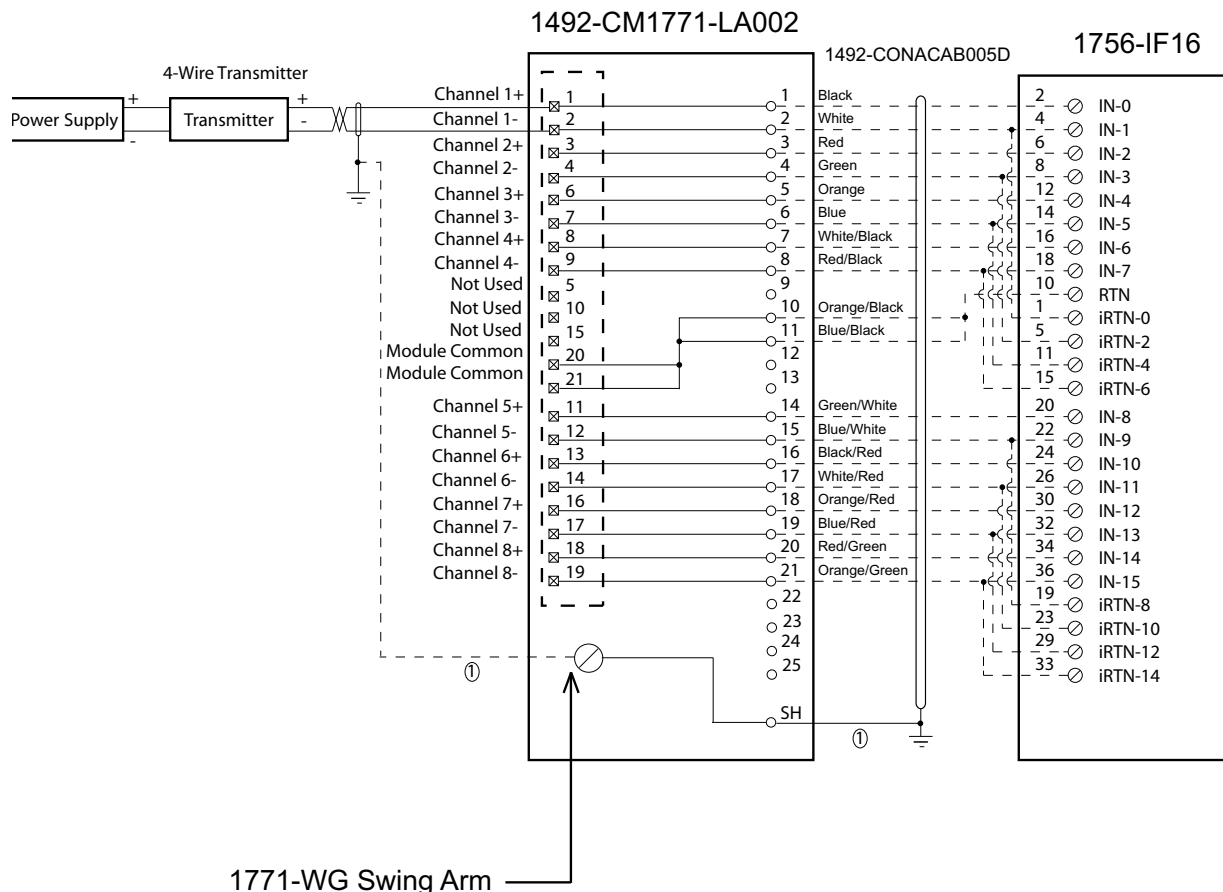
1492-CM1771-LA002

1492-CONACAB005D

1756-IF16

4-Wire Transmitter

Power Supply + -

Transmitter + -

Channel 1+ 1
Channel 1- 2
Channel 2+ 3
Channel 2- 4
Channel 3+ 6
Channel 3- 7
Channel 4+ 8
Channel 4- 9
Not Used 5
Not Used 10
Not Used 15
Module Common 20
Module Common 21
Channel 5+ 11
Channel 5- 12
Channel 6+ 13
Channel 6- 14
Channel 7+ 16
Channel 7- 17
Channel 8+ 18
Channel 8- 19

1 Black
2 White
3 Red
4 Green
5 Orange
6 Blue
7 White/Black
8 Red/Black
9
10 Orange/Black
11 Blue/Black
12
13
14 Green/White
15 Blue/White
16 Black/Red
17 White/Red
18 Orange/Red
19 Blue/Red
20 Red/Green
21 Orange/Green
22
23
24
25
SH

2 IN-0
4 IN-1
6 IN-2
8 IN-3
12 IN-4
14 IN-5
16 IN-6
18 IN-7
10 RTN
1 iRTN-0
5 iRTN-2
11 iRTN-4
15 iRTN-6
20 IN-8
22 IN-9
24 IN-10
26 IN-11
30 IN-12
32 IN-13
34 IN-14
36 IN-15
19 iRTN-8
23 iRTN-10
29 iRTN-12
33 iRTN-14

①
①

1771-WG Swing Arm